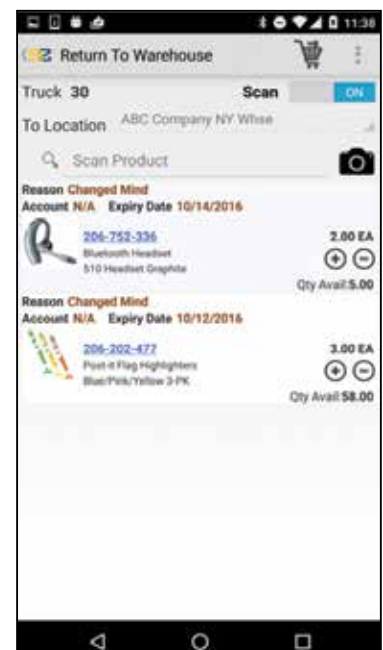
11:38

Return To Warehouse

Truck 30

Scan ON

To Location ABC Company NY Whse

Scan Product

Reason Changed Mind
Account N/A Expiry Date 10/14/2016

206-752-336
Bluetooth Headset
510 Headset Graphite

2.00 EA

Qty Avail:5.00

Reason Changed Mind
Account N/A Expiry Date 10/12/2016

206-202-477
Post-it Flag Highlighters
Blue/Pink/Yellow 3-PK

3.00 EA

Qty Avail:58.00